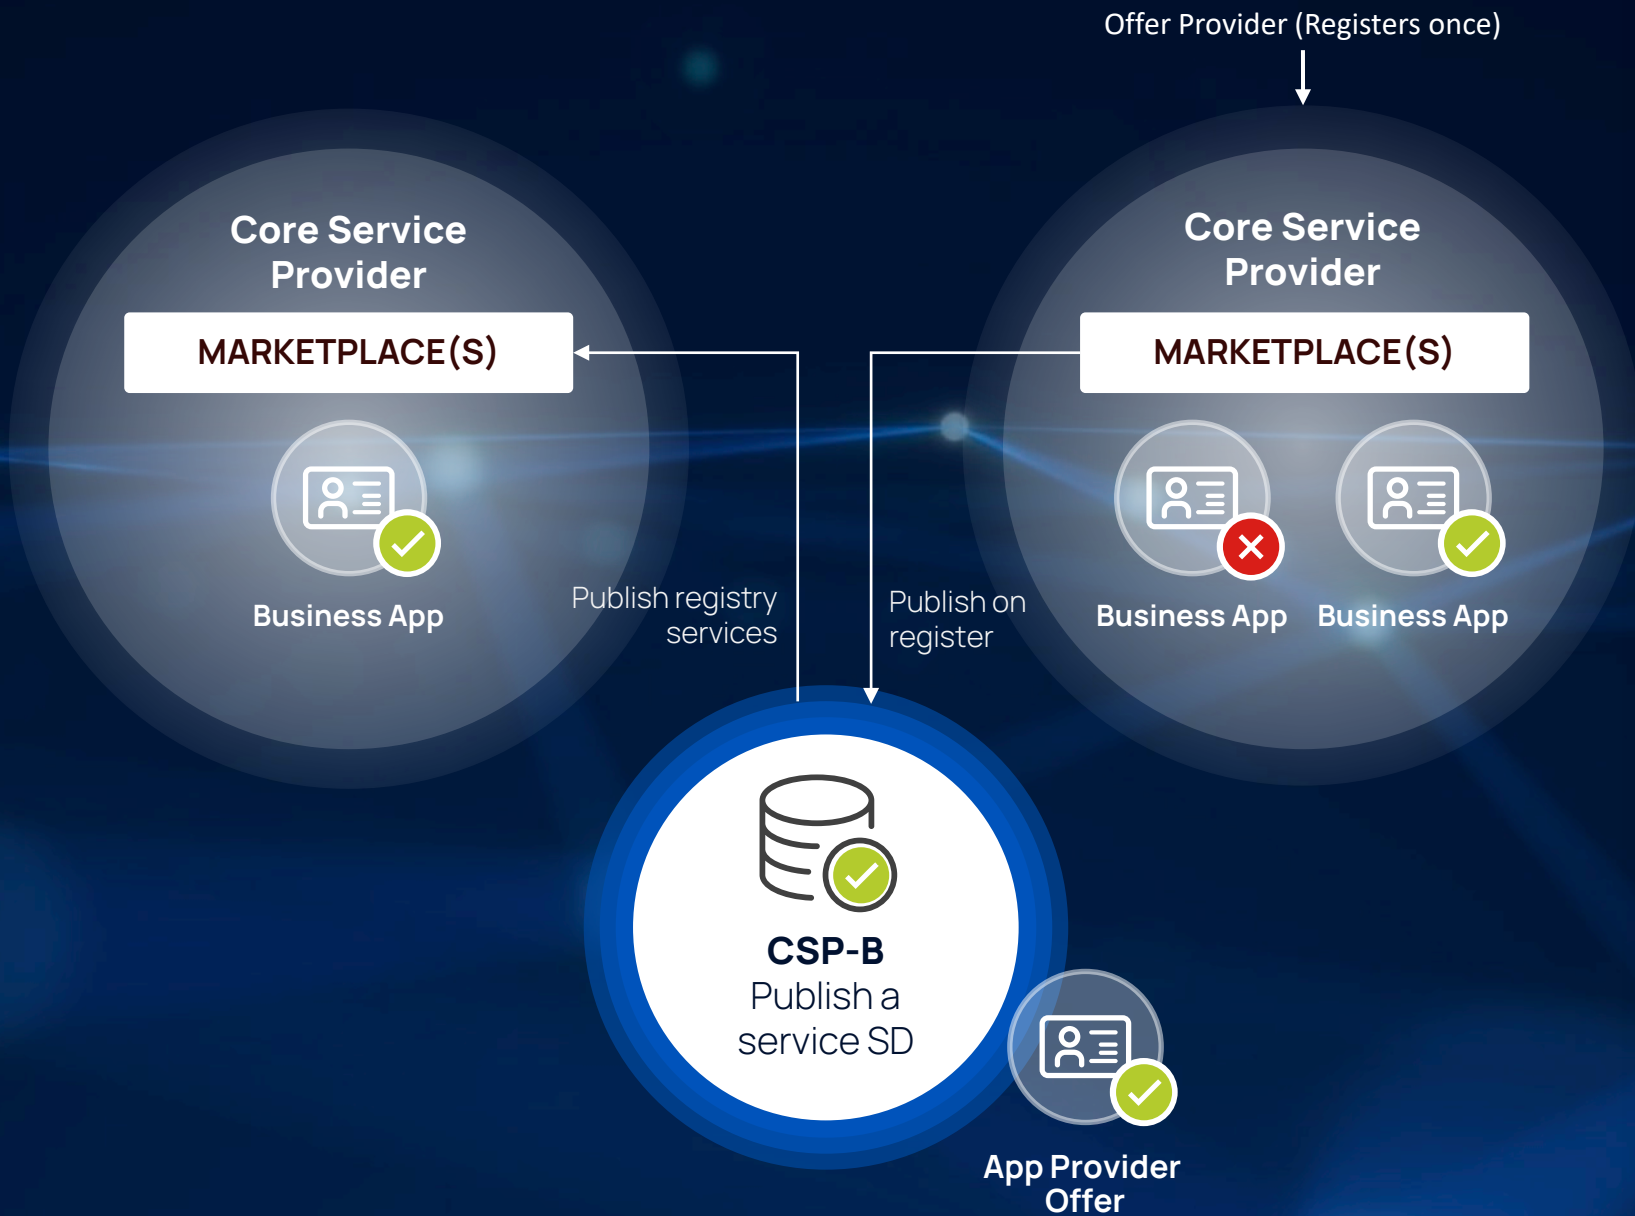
Offer Provider (Registers once)

Core Service Provider

MARKETPLACE(S)

Business App

Publish registry services

Publish on register

Core Service Provider

MARKETPLACE(S)

Business App

Business App

CSP-B
Publish a service SD

App Provider Offer